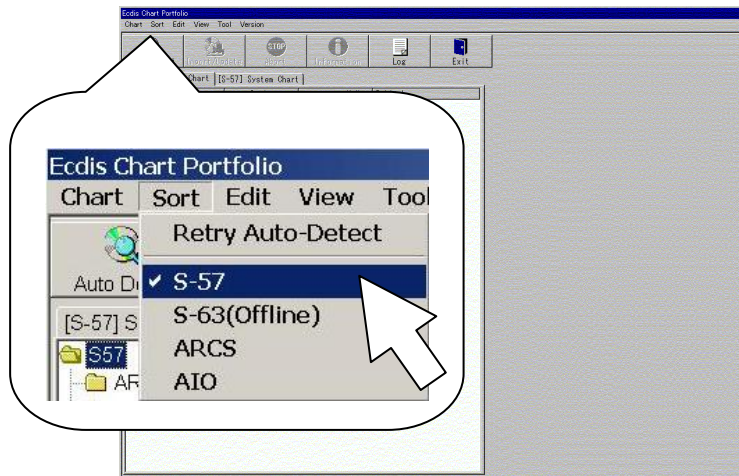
Ecdis Chart Portfolio
Chart Sort Edit View Tool Version

Insert/Update Abort Information Log Exit

Chart [S-57] System Chart

Ecdis Chart Portfolio
Chart Sort Edit View Tool

Auto De

Retry Auto-Detect
✓ S-57
S-63(Offline)
ARCS
AIO

[S-57] S
S57
AR